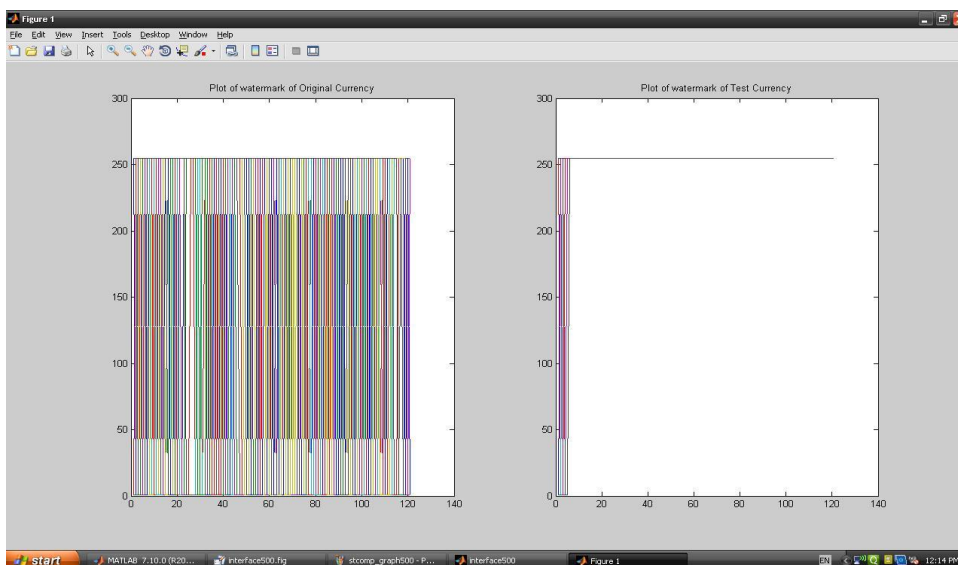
Figure 1

File Edit View Insert Tools Desktop Window Help

Plot of watermark of Original Currency

300
250
200
150
100
50
0
0 20 40 60 80 100 120 140

Plot of watermark of Test Currency

300
250
200
150
100
50
0
0 20 40 60 80 100 120 140

start MATLAB 7.10.0 (R20... interface500.fig stcomp_graph500 - P... interface500 Figure 1 EN 12:14 PM